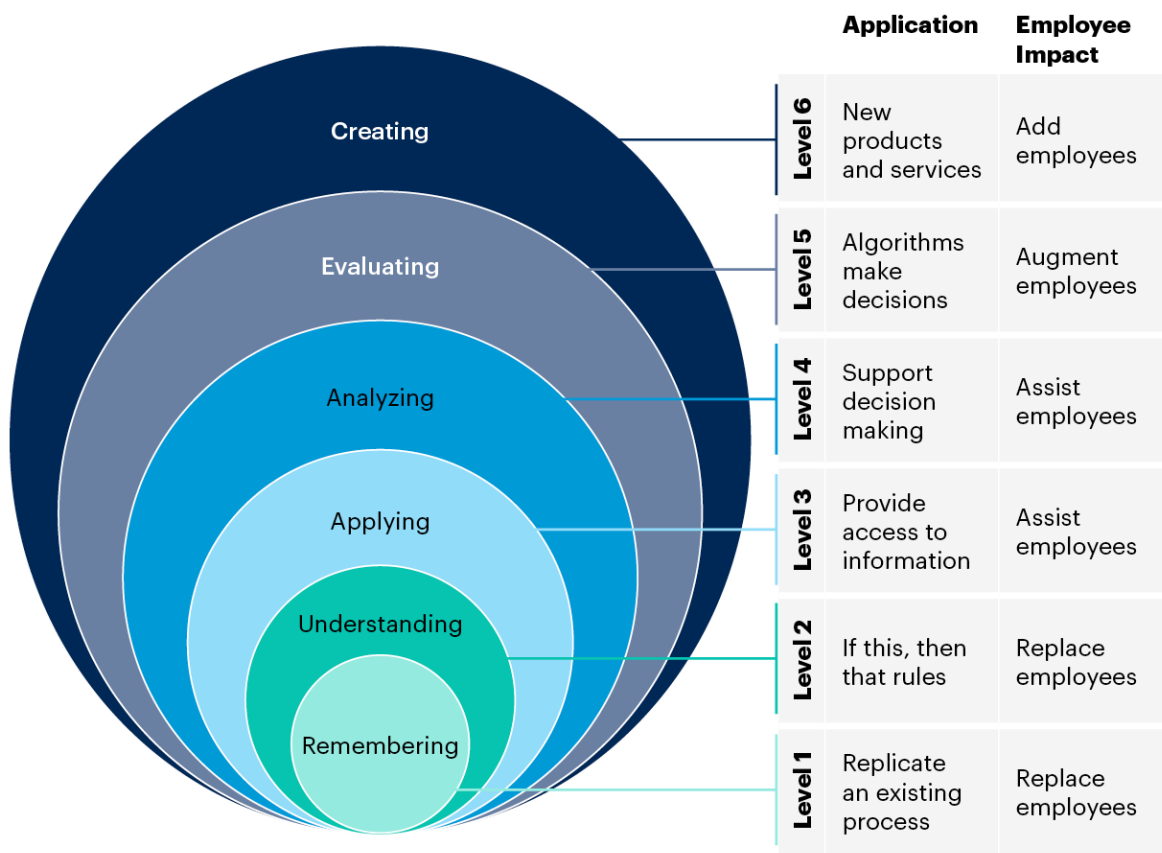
Creating

Evaluating

Analyzing

Applying

Understanding

Remembering

| | Application | Employee Impact |
|---|---|---|
| Level 6 | New products and services | Add employees |
| Level 5 | Algorithms make decisions | Augment employees |
| Level 4 | Support decision making | Assist employees |
| Level 3 | Provide access to information | Assist employees |
| Level 2 | If this, then that rules | Replace employees |
| Level 1 | Replicate an existing process | Replace employees |